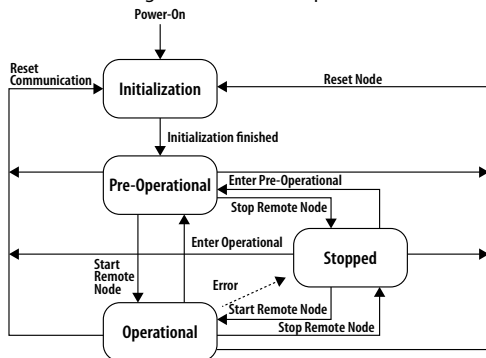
Power-On

Reset Communication

Initialization

Reset Node

Initialization finished

Pre-Operational

Enter Pre-Operational

Stop Remote Node

Enter Operational

Stopped

Start Remote Node

Error

Start Remote Node

Stop Remote Node

Operational